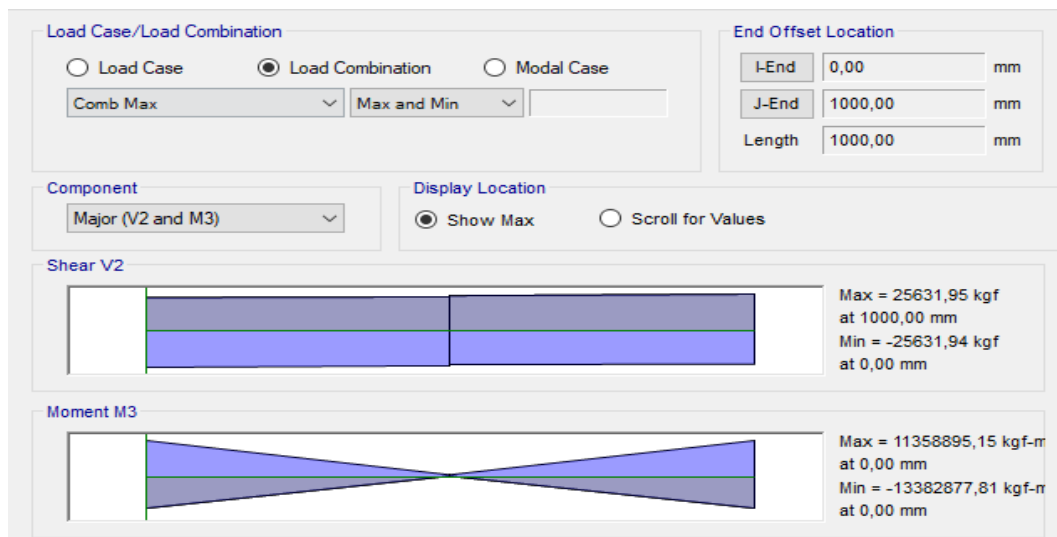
Load Case/Load Combination

Load Case

Load Combination

Modal Case

Comb Max

Max and Min

End Offset Location

| I-End | 0,00 | mm |
|---|---|---|
| J-End | 1000,00 | mm |
| Length | 1000,00 | mm |

Component

Major (V2 and M3)

Display Location

Show Max

Scroll for Values

Shear V2

Max = 25631,95 kgf
at 1000,00 mm
Min = -25631,94 kgf
at 0,00 mm

Moment M3

Max = 11358895,15 kgf-m
at 0,00 mm
Min = -13382877,81 kgf-m
at 0,00 mm